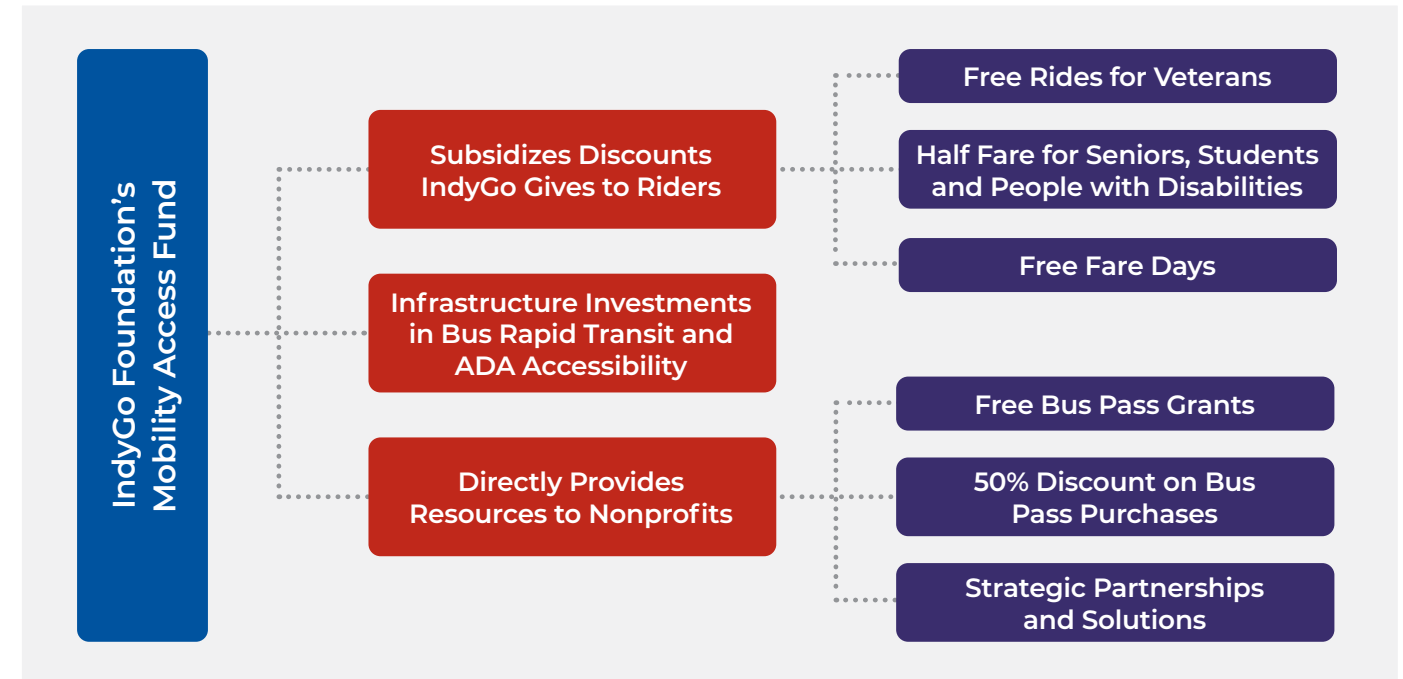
IndyGo Foundation's Mobility Access Fund

Subsidizes Discounts IndyGo Gives to Riders

Free Rides for Veterans

Half Fare for Seniors, Students and People with Disabilities

Free Fare Days

Infrastructure Investments in Bus Rapid Transit and ADA Accessibility

Directly Provides Resources to Nonprofits

Free Bus Pass Grants

50% Discount on Bus Pass Purchases

Strategic Partnerships and Solutions